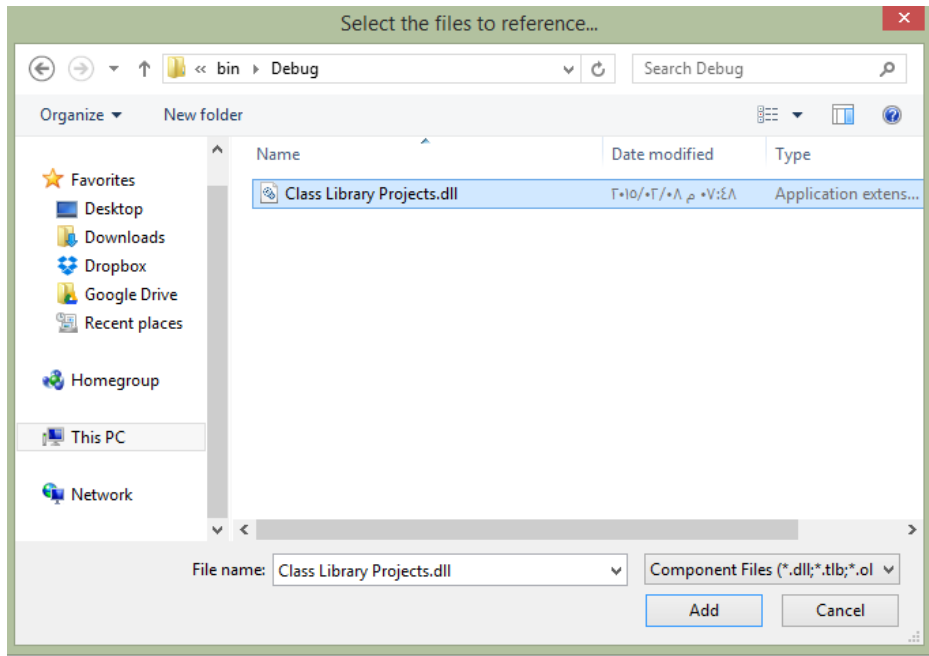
Select the files to reference...

« bin ▸ Debug

Search Debug

Organize ▾ New folder

Favorites
Desktop
Downloads
Dropbox
Google Drive
Recent places

Homegroup

This PC

Network

| Name | Date modified | Type |
|---|---|---|
| Class Library Projects.dll | ٢٠١٥/٠٢/٠٨ م ٠٧:٤٨ | Application extens... |

File name: Class Library Projects.dll

Component Files (*.dll;*.tlb;*.ol

Add

Cancel